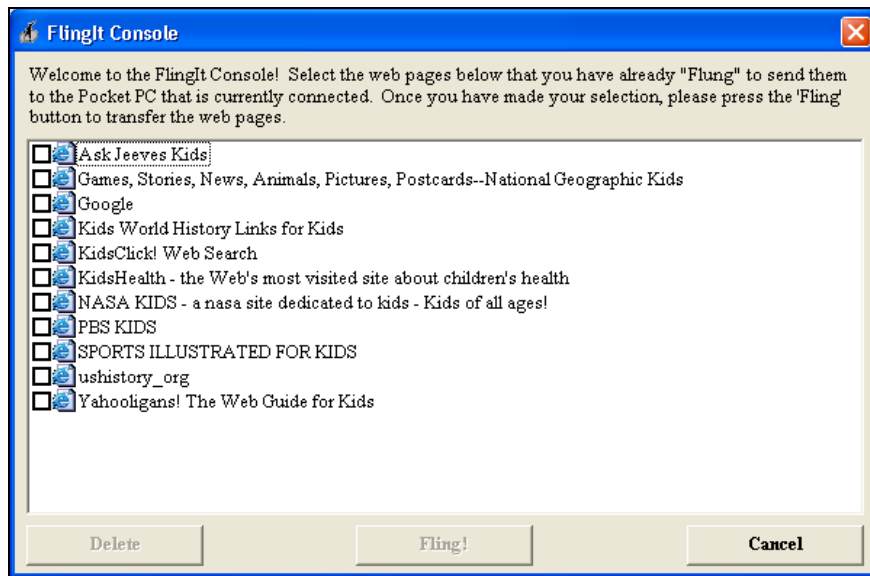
FlingIt Console

Welcome to the FlingIt Console! Select the web pages below that you have already "Flung" to send them to the Pocket PC that is currently connected. Once you have made your selection, please press the 'Fling' button to transfer the web pages.

Ask Jeeves Kids
Games, Stories, News, Animals, Pictures, Postcards--National Geographic Kids
Google
Kids World History Links for Kids
KidsClick! Web Search
KidsHealth - the Web's most visited site about children's health
NASA KIDS - a nasa site dedicated to kids - Kids of all ages!
PBS KIDS
SPORTS ILLUSTRATED FOR KIDS
ushistory_org
Yahooligans! The Web Guide for Kids

Delete
Fling!
Cancel